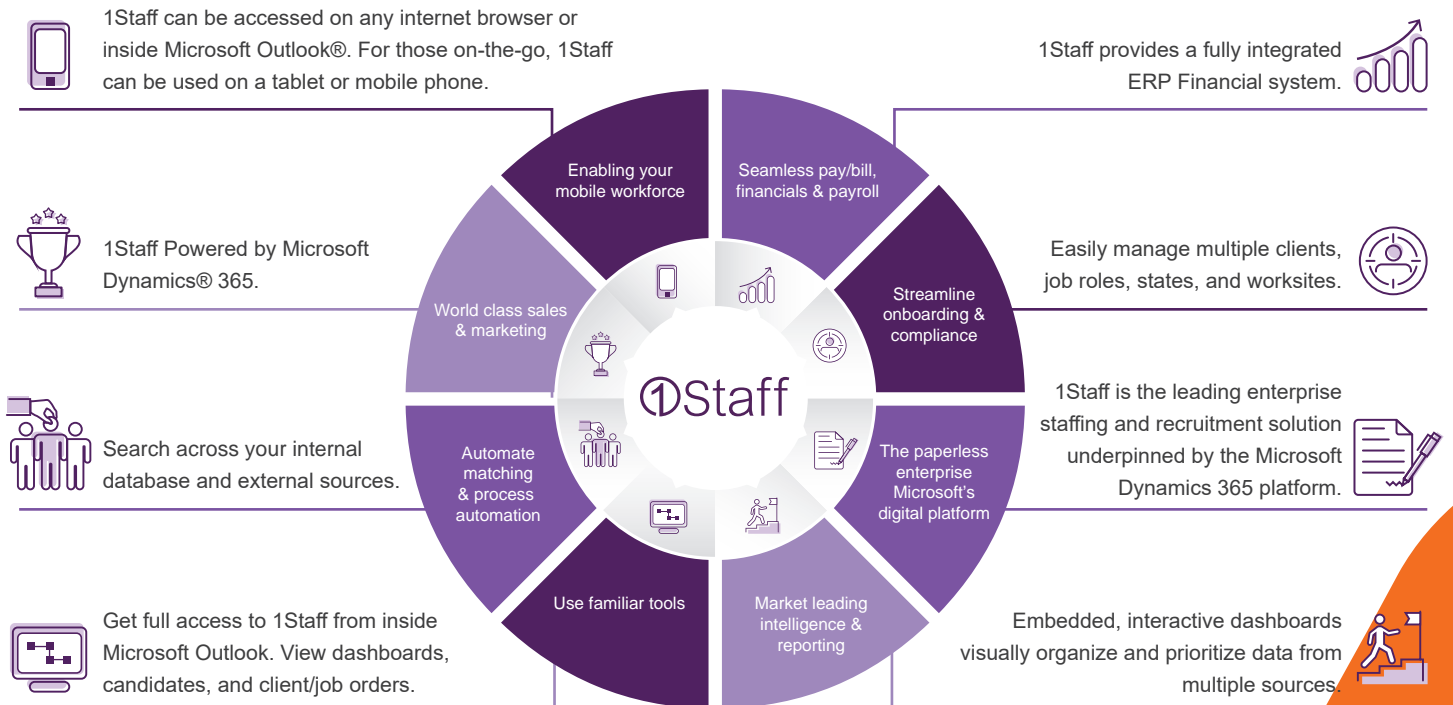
1Staff can be accessed on any internet browser or inside Microsoft Outlook®. For those on-the-go, 1Staff can be used on a tablet or mobile phone.

1Staff provides a fully integrated ERP Financial system.

Enabling your mobile workforce

Seamless pay/bill, financials & payroll

1Staff Powered by Microsoft Dynamics® 365.

Easily manage multiple clients, job roles, states, and worksites.

World class sales & marketing

Streamline onboarding & compliance

1Staff

1Staff is the leading enterprise staffing and recruitment solution underpinned by the Microsoft Dynamics 365 platform.

Search across your internal database and external sources.

Automate matching & process automation

The paperless enterprise Microsoft's digital platform

Use familiar tools

Market leading intelligence & reporting

Get full access to 1Staff from inside Microsoft Outlook. View dashboards, candidates, and client/job orders.

Embedded, interactive dashboards visually organize and prioritize data from multiple sources.